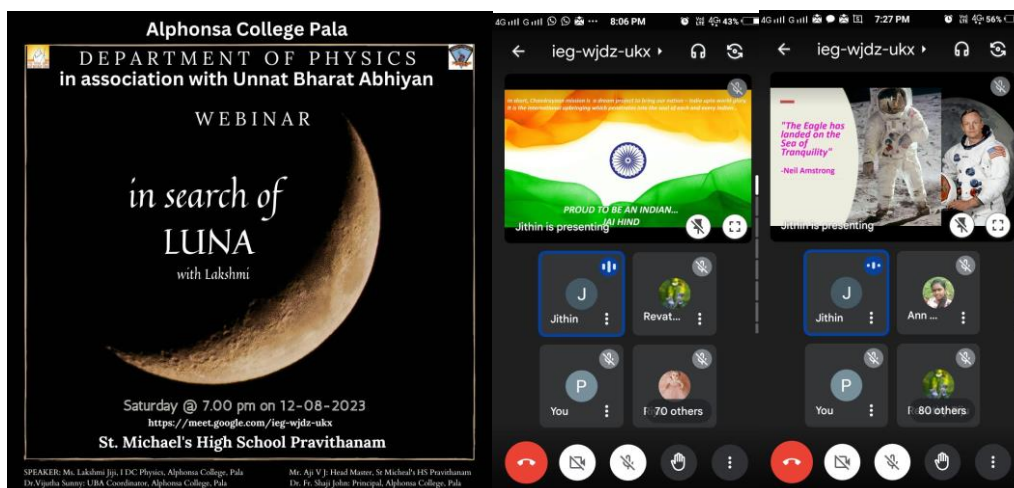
Alphonsa College Pala

DEPARTMENT OF PHYSICS
in association with Unnat Bharat Abhiyan

WEBINAR

in search of
LUNA
with Lakshmi

Saturday @ 7.00 pm on 12-08-2023
https://meet.google.com/ieg-wjdz-ukx
St. Michael's High School Pravithanam

SPEAKER: Ms. Lakshmi Jiji, I DC Physics, Alphonsa College, Pala
Dr.Vijutha Sunny: UBA Coordinator, Alphonsa College, Pala
Mr. Aji V J: Head Master, St Micheal's HS Pravithanam
Dr. Fr. Shaji John: Principal, Alphonsa College, Pala

8:06 PM 43%
ieg-wjdz-ukx
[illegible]
PROUD TO BE AN INDIAN... JAI HIND
Jithin is presenting
J
Jithin
Revat...
P
You
70 others

7:27 PM 56%
ieg-wjdz-ukx
"The Eagle has landed on the Sea of Tranquility"
-Neil Amstrong
Jithin is presenting
J
Jithin
Ann ...
P
You
80 others